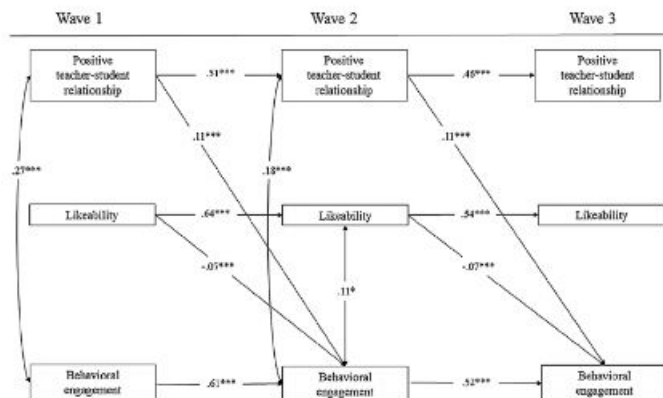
Wave 1

Wave 2

Wave 3

Positive teacher-student relationship

.51***

Positive teacher-student relationship

.46***

Positive teacher-student relationship

.11***

.11***

.27***

.18***

Likeability

.64***

Likeability

.54***

Likeability

-.05***

-.07***

.11*

Behavioral engagement

.61***

Behavioral engagement

.52***

Behavioral engagement